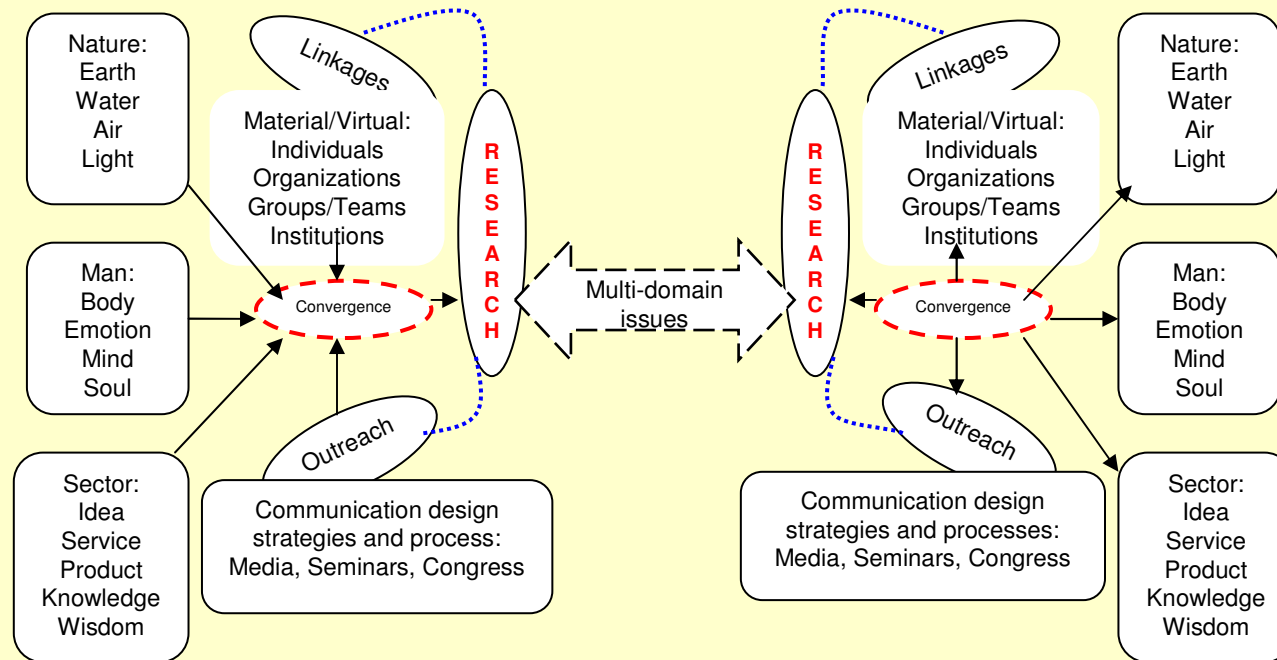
Nature:
Earth
Water
Air
Light

Linkages

Material/Virtual:
Individuals
Organizations
Groups/Teams
Institutions

RESEARCH

Man:
Body
Emotion
Mind
Soul

Convergence

Sector:
Idea
Service
Product
Knowledge
Wisdom

Outreach

Communication design strategies and process:
Media, Seminars, Congress

Multi-domain issues

RESEARCH

Linkages

Material/Virtual:
Individuals
Organizations
Groups/Teams
Institutions

Nature:
Earth
Water
Air
Light

Convergence

Man:
Body
Emotion
Mind
Soul

Outreach

Communication design strategies and processes:
Media, Seminars, Congress

Sector:
Idea
Service
Product
Knowledge
Wisdom